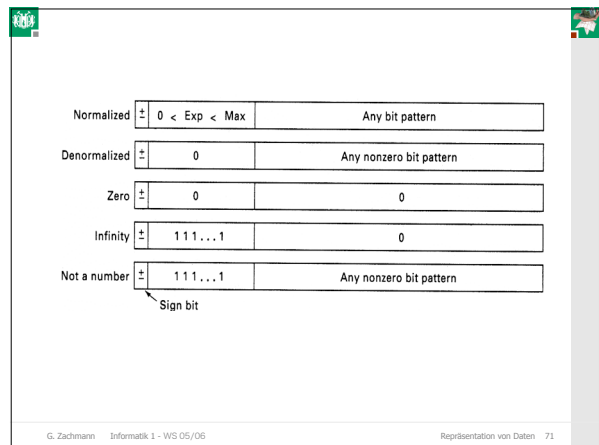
Normalized $\pm$ 0 < Exp < Max Any bit pattern

Denormalized $\pm$ 0 Any nonzero bit pattern

Zero $\pm$ 0 0

Infinity $\pm$ 111...1 0

Not a number $\pm$ 111...1 Any nonzero bit pattern

Sign bit

G. Zachmann Informatik 1 - WS 05/06 Repräsentation von Daten 71